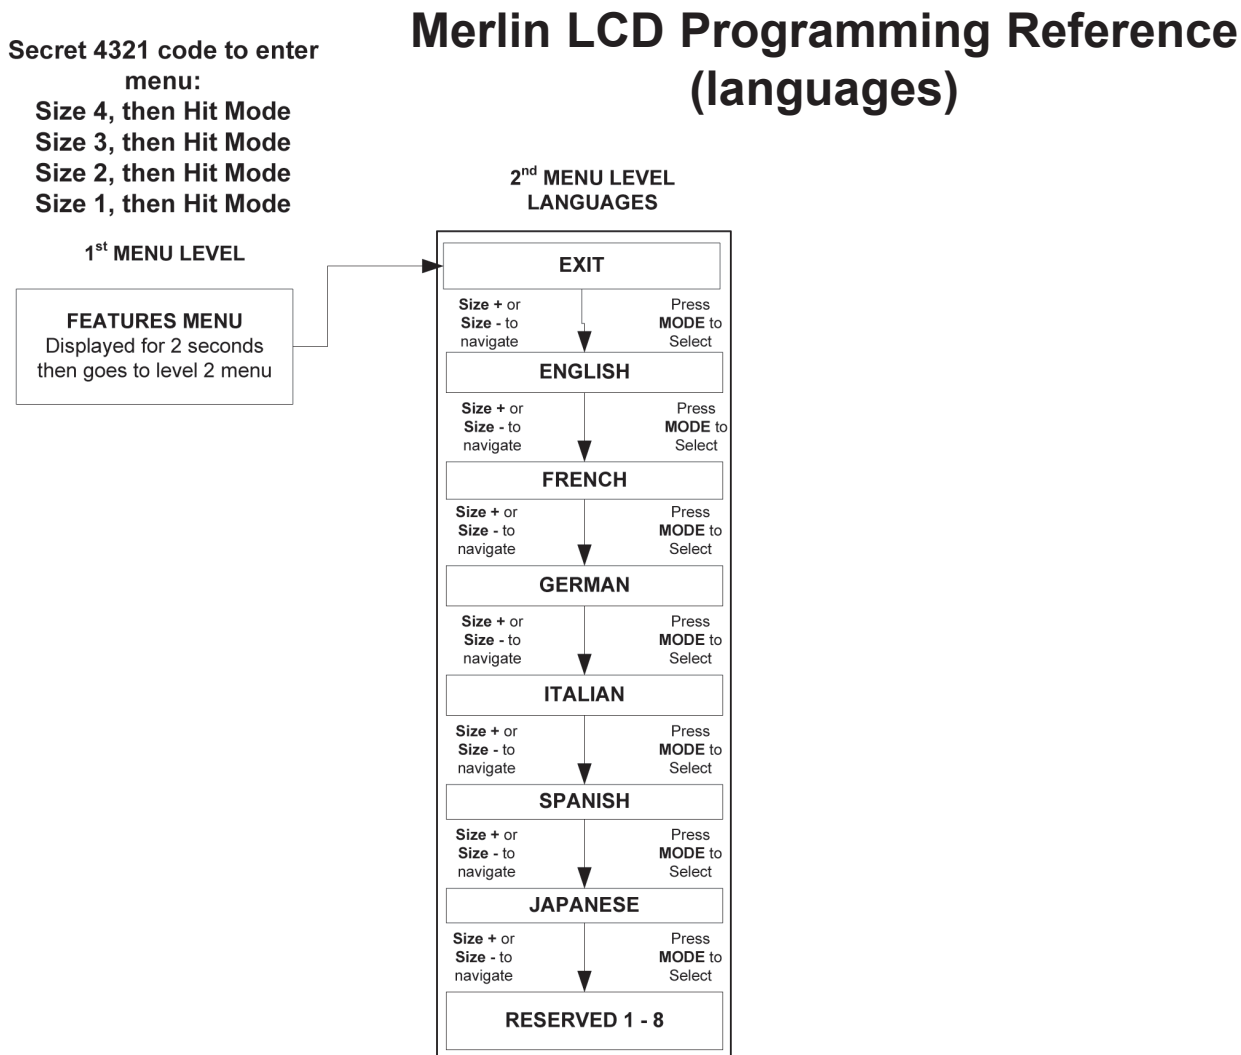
Secret 4321 code to enter menu:
Size 4, then Hit Mode
Size 3, then Hit Mode
Size 2, then Hit Mode
Size 1, then Hit Mode

Merlin LCD Programming Reference (languages)

1$^{st}$ MENU LEVEL

FEATURES MENU
Displayed for 2 seconds then goes to level 2 menu

2$^{nd}$ MENU LEVEL
LANGUAGES

EXIT

Size + or Size - to navigate

Press MODE to Select

ENGLISH

Size + or Size - to navigate

Press MODE to Select

FRENCH

Size + or Size - to navigate

Press MODE to Select

GERMAN

Size + or Size - to navigate

Press MODE to Select

ITALIAN

Size + or Size - to navigate

Press MODE to Select

SPANISH

Size + or Size - to navigate

Press MODE to Select

JAPANESE

Size + or Size - to navigate

Press MODE to Select

RESERVED 1 - 8